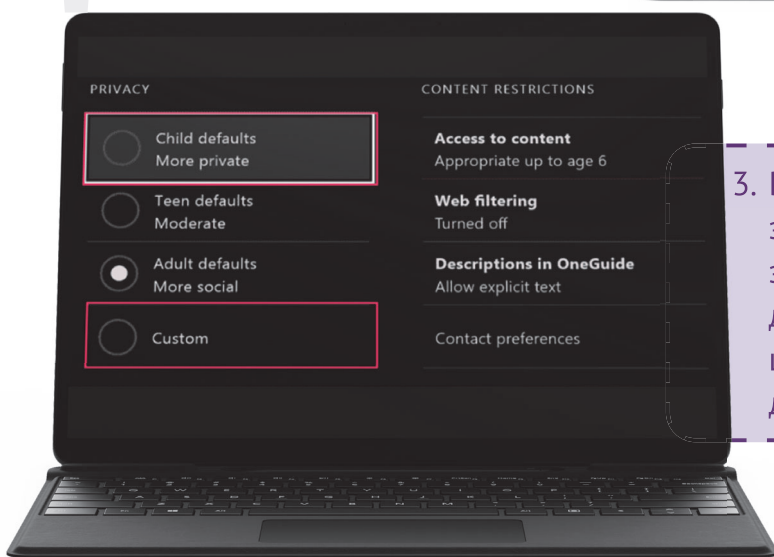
PRIVACY

Child defaults
More private

Teen defaults
Moderate

Adult defaults
More social

Custom

CONTENT RESTRICTIONS

Access to content
Appropriate up to age 6

Web filtering
Turned off

Descriptions in OneGuide
Allow explicit text

Contact preferences

3. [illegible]